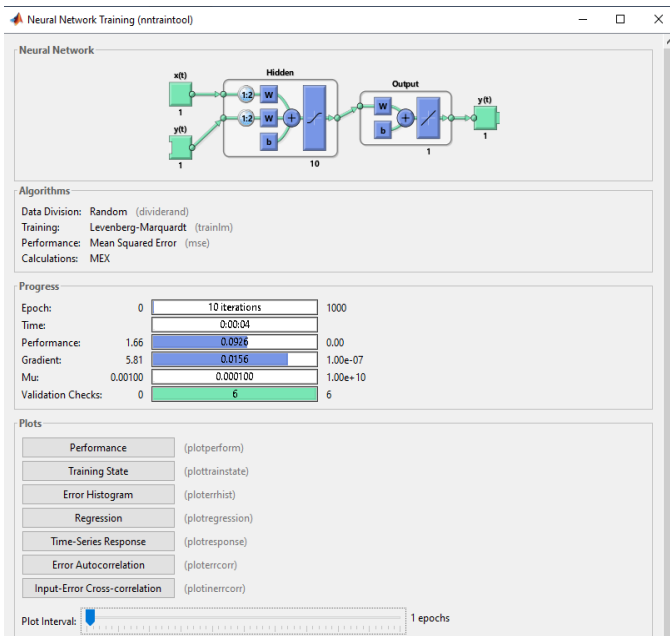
Neural Network Training (nntraintool)

Neural Network

x(t)
1
y(t)
1
Hidden
1:2
W
1:2
W
b
10
Output
W
b
1
y(t)
1

Algorithms

Data Division: Random (dividerand)
Training: Levenberg-Marquardt (trainlm)
Performance: Mean Squared Error (mse)
Calculations: MEX

Progress

| | | | |
|---|---|---|---|
| Epoch: | 0 | 10 iterations | 1000 |
| Time: | | 0:00:04 | |
| Performance: | 1.66 | 0.0926 | 0.00 |
| Gradient: | 5.81 | 0.0156 | 1.00e-07 |
| Mu: | 0.00100 | 0.000100 | 1.00e+10 |
| Validation Checks: | 0 | 6 | 6 |

Plots

Performance (plotperform)
Training State (plottrainstate)
Error Histogram (ploterrhist)
Regression (plotregression)
Time-Series Response (plotresponse)
Error Autocorrelation (ploterrcorr)
Input-Error Cross-correlation (plotinerrcorr)

Plot Interval: 1 epochs